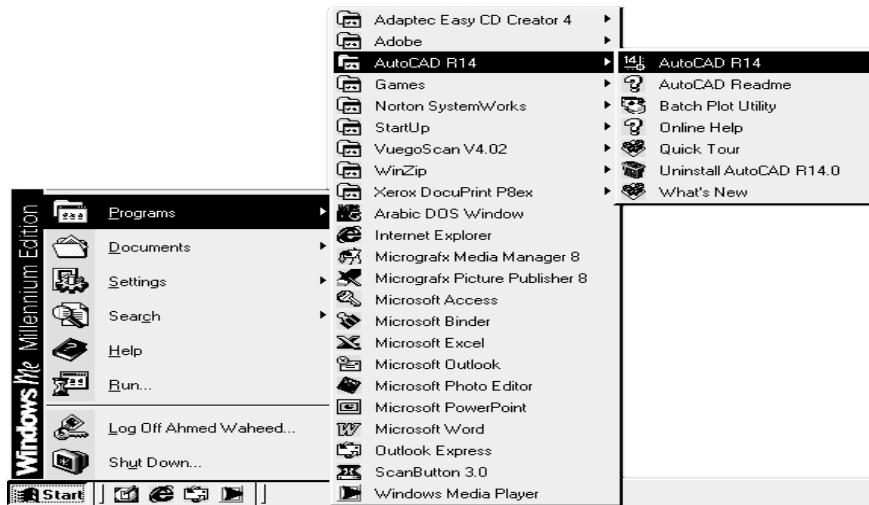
Windows Me Millennium Edition

Programs
Documents
Settings
Search
Help
Run...
Log Off Ahmed Waheed...
Shut Down...

Start

Adaptec Easy CD Creator 4
Adobe
AutoCAD R14
Games
Norton SystemWorks
StartUp
VuegoScan V4.02
WinZip
Xerox DocuPrint P8ex
Arabic DOS Window
Internet Explorer
Micrografx Media Manager 8
Micrografx Picture Publisher 8
Microsoft Access
Microsoft Binder
Microsoft Excel
Microsoft Outlook
Microsoft Photo Editor
Microsoft PowerPoint
Microsoft Word
Outlook Express
ScanButton 3.0
Windows Media Player

AutoCAD R14
AutoCAD Readme
Batch Plot Utility
Online Help
Quick Tour
Uninstall AutoCAD R14.0
What's New